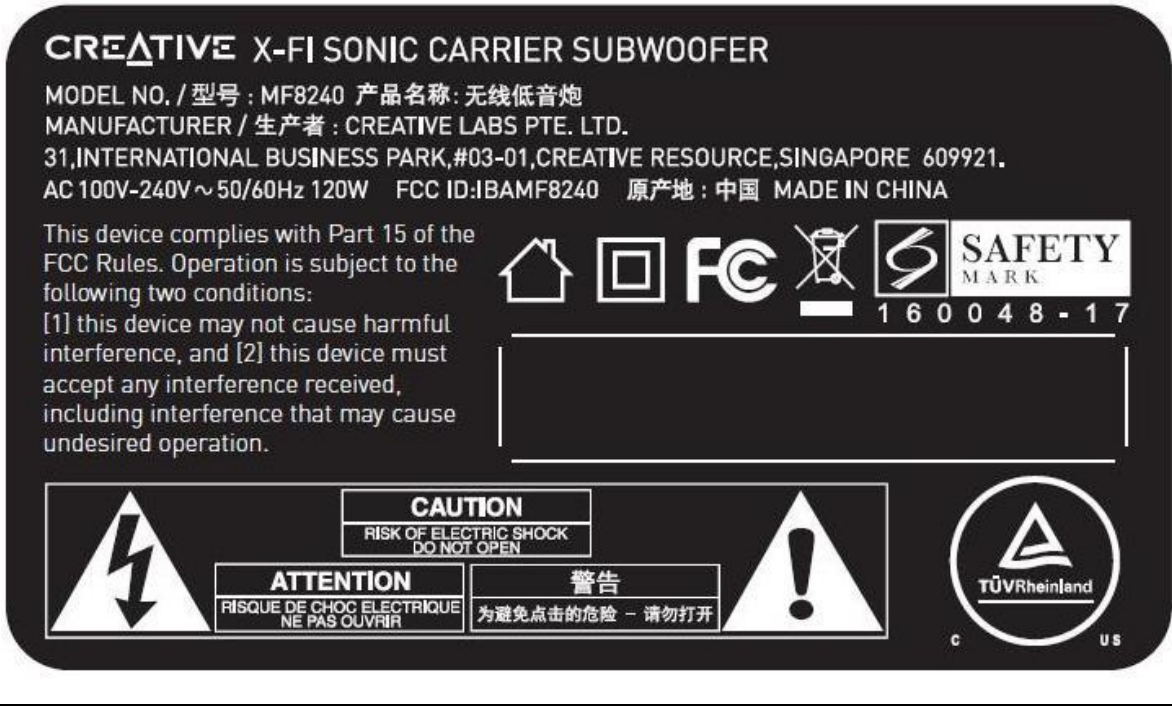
CREATIVE X-FI SONIC CARRIER SUBWOOFER

MODEL NO. / 型号 : MF8240 产品名称: 无线低音炮
MANUFACTURER / 生产者 : CREATIVE LABS PTE. LTD.
31,INTERNATIONAL BUSINESS PARK,#03-01,CREATIVE RESOURCE,SINGAPORE 609921.
AC 100V-240V ~ 50/60Hz 120W FCC ID:IBAMF8240 原产地 : 中国 MADE IN CHINA

This device complies with Part 15 of the FCC Rules. Operation is subject to the following two conditions:
[1] this device may not cause harmful interference, and [2] this device must accept any interference received, including interference that may cause undesired operation.

FC

SAFETY MARK

160048-17

CAUTION
RISK OF ELECTRIC SHOCK DO NOT OPEN

ATTENTION
RISQUE DE CHOC ELECTRIQUE NE PAS OUVRIR

警告
为避免点击的危险 – 请勿打开

TÜVRheinland
C US